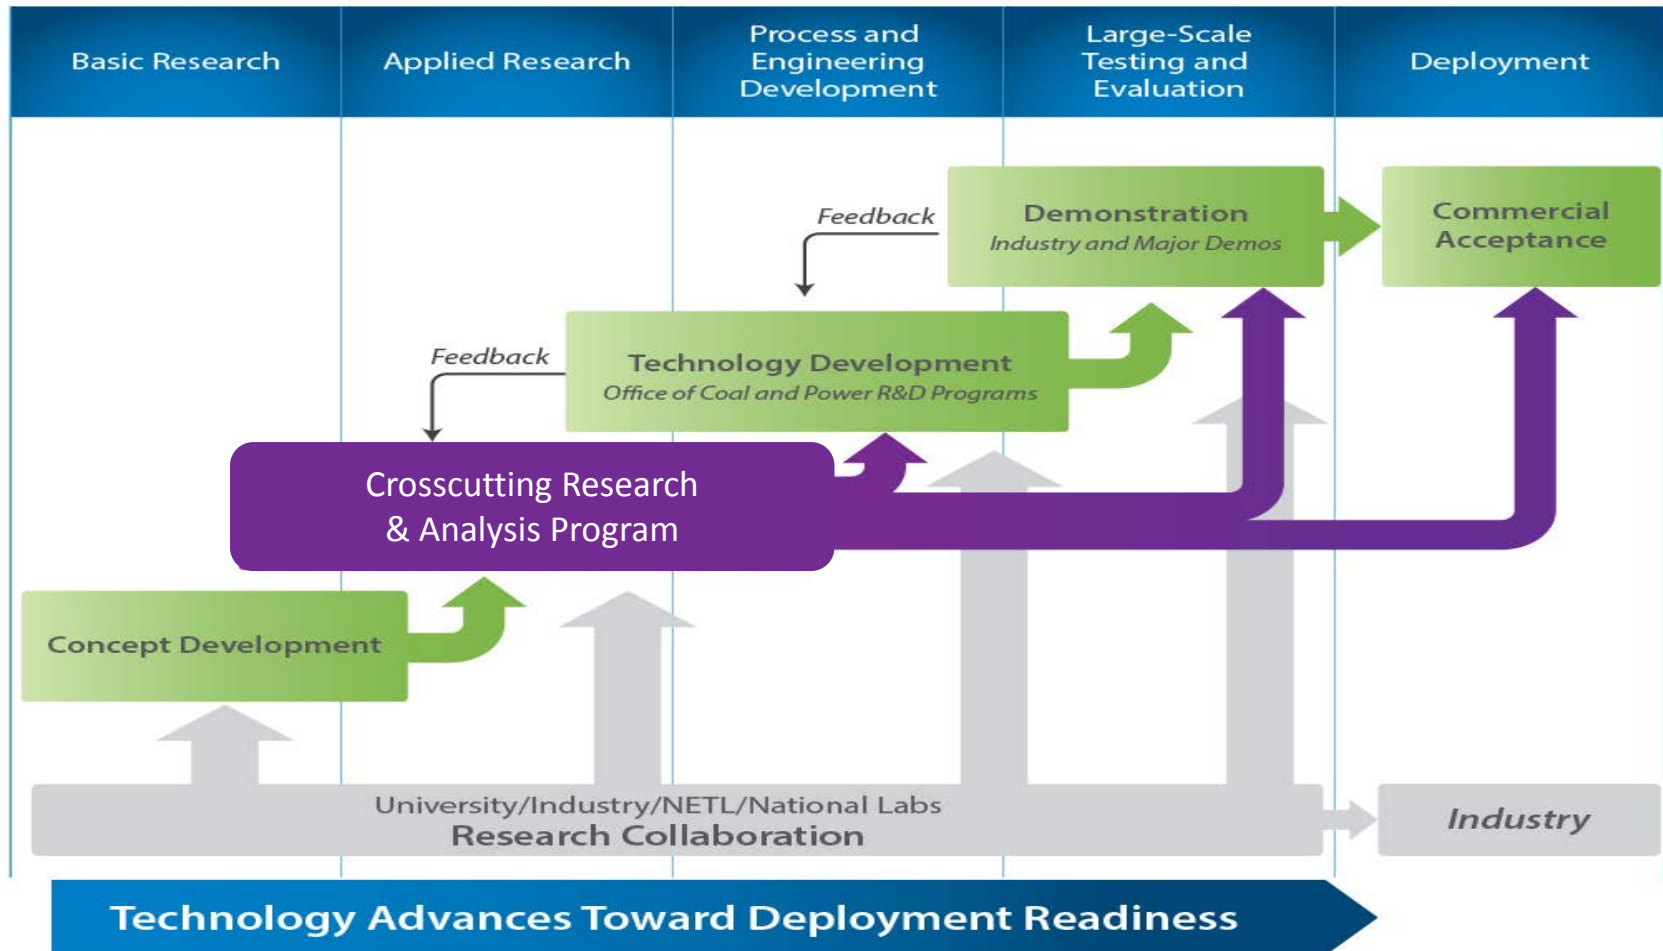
Basic Research

Applied Research

Process and Engineering Development

Large-Scale Testing and Evaluation

Deployment

Feedback

Demonstration
Industry and Major Demos

Commercial Acceptance

Feedback

Technology Development
Office of Coal and Power R&D Programs

Crosscutting Research & Analysis Program

Concept Development

University/Industry/NETL/National Labs
Research Collaboration

Industry

Technology Advances Toward Deployment Readiness